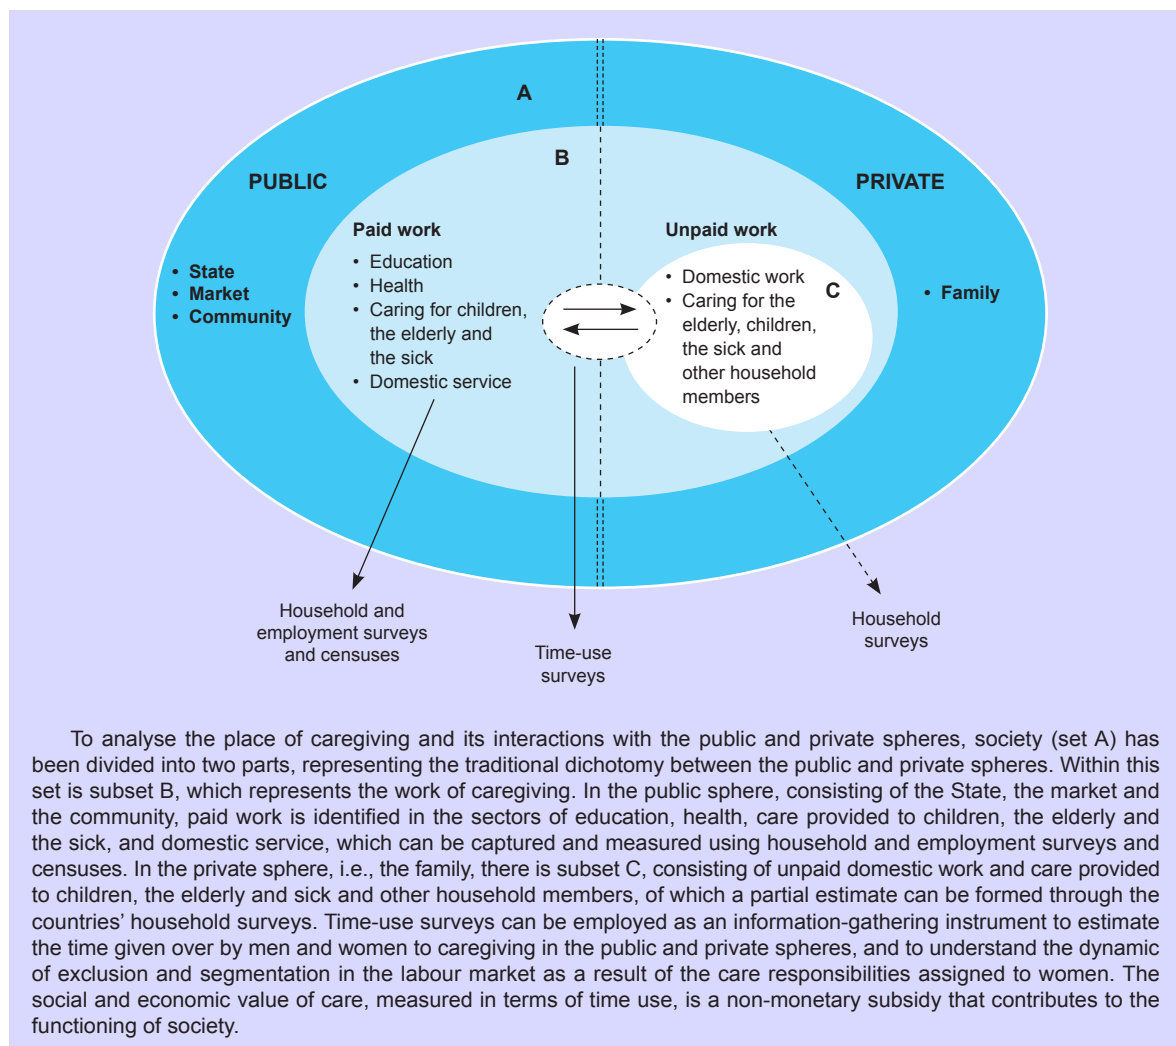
A

B

PUBLIC

PRIVATE

Paid work
• Education
• Health
• Caring for children, the elderly and the sick
• Domestic service

Unpaid work
• Domestic work
• Caring for the elderly, children, the sick and other household members

C

• State
• Market
• Community

• Family

Household and employment surveys and censuses

Time-use surveys

Household surveys

To analyse the place of caregiving and its interactions with the public and private spheres, society (set A) has been divided into two parts, representing the traditional dichotomy between the public and private spheres. Within this set is subset B, which represents the work of caregiving. In the public sphere, consisting of the State, the market and the community, paid work is identified in the sectors of education, health, care provided to children, the elderly and the sick, and domestic service, which can be captured and measured using household and employment surveys and censuses. In the private sphere, i.e., the family, there is subset C, consisting of unpaid domestic work and care provided to children, the elderly and sick and other household members, of which a partial estimate can be formed through the countries' household surveys. Time-use surveys can be employed as an information-gathering instrument to estimate the time given over by men and women to caregiving in the public and private spheres, and to understand the dynamic of exclusion and segmentation in the labour market as a result of the care responsibilities assigned to women. The social and economic value of care, measured in terms of time use, is a non-monetary subsidy that contributes to the functioning of society.